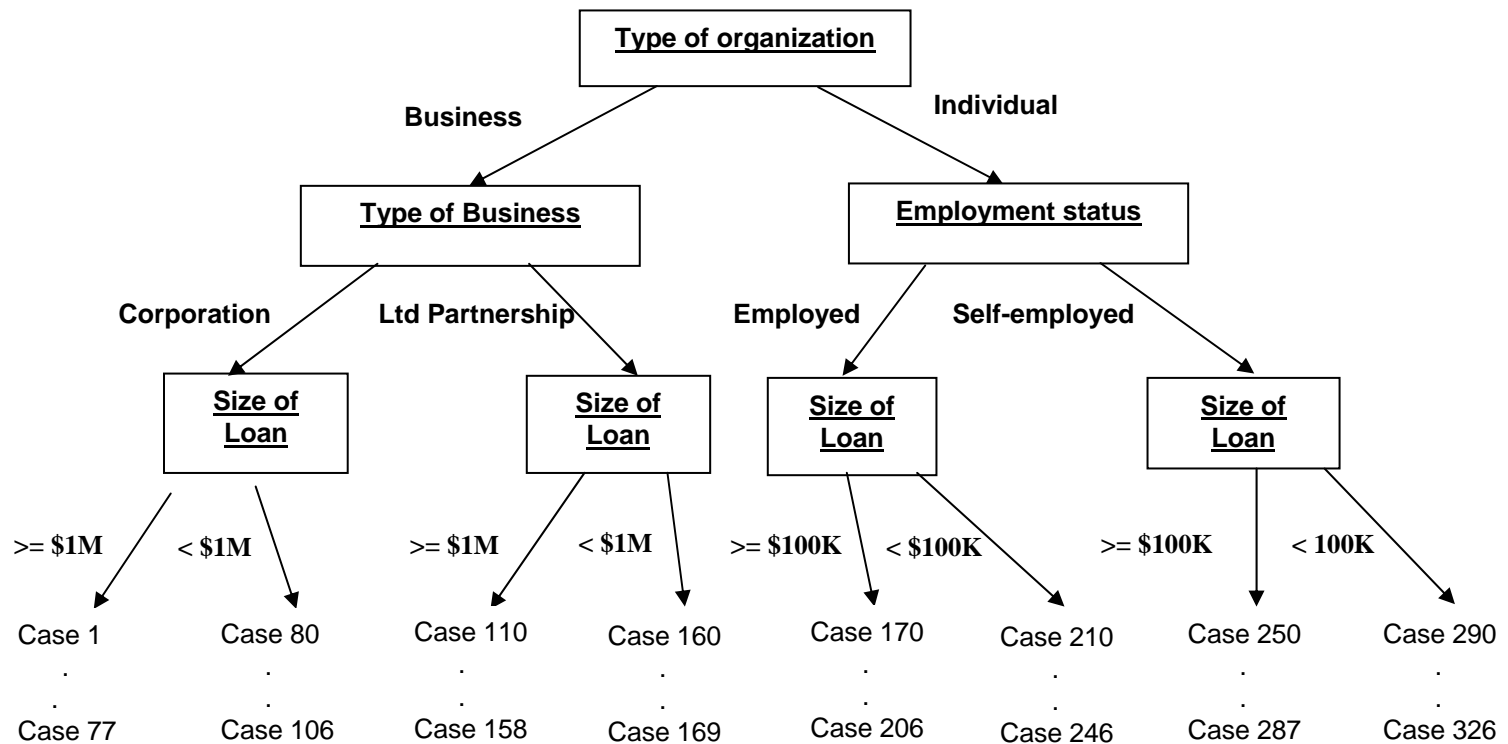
Type of organization

Business

Individual

Type of Business

Employment status

Corporation

Ltd Partnership

Employed

Self-employed

Size of Loan

Size of Loan

Size of Loan

Size of Loan

>= $1M

< $1M

>= $1M

< $1M

>= $100K

< $100K

>= $100K

< 100K

Case 1
.
.
Case 77

Case 80
.
.
Case 106

Case 110
.
.
Case 158

Case 160
.
.
Case 169

Case 170
.
.
Case 206

Case 210
.
.
Case 246

Case 250
.
.
Case 287

Case 290
.
.
Case 326